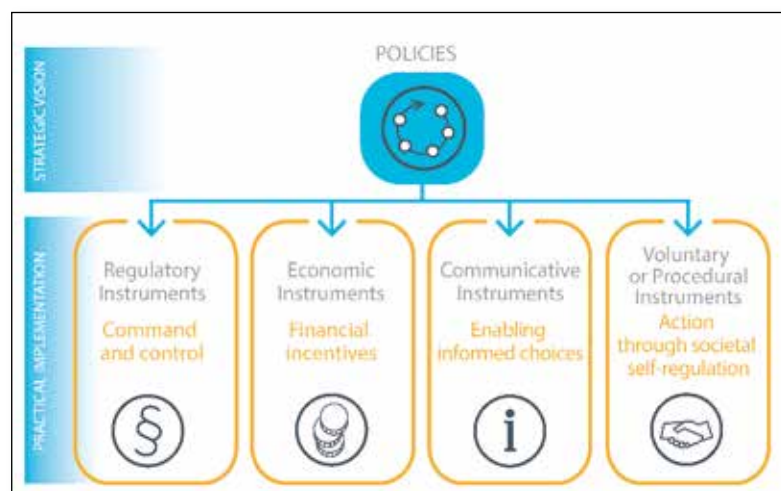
STRATEGIC VISION

POLICIES

PRACTICAL IMPLEMENTATION

Regulatory Instruments
Command and control
§

Economic Instruments
Financial incentives

Communicative Instruments
Enabling informed choices
i

Voluntary or Procedural Instruments
Action through societal self-regulation